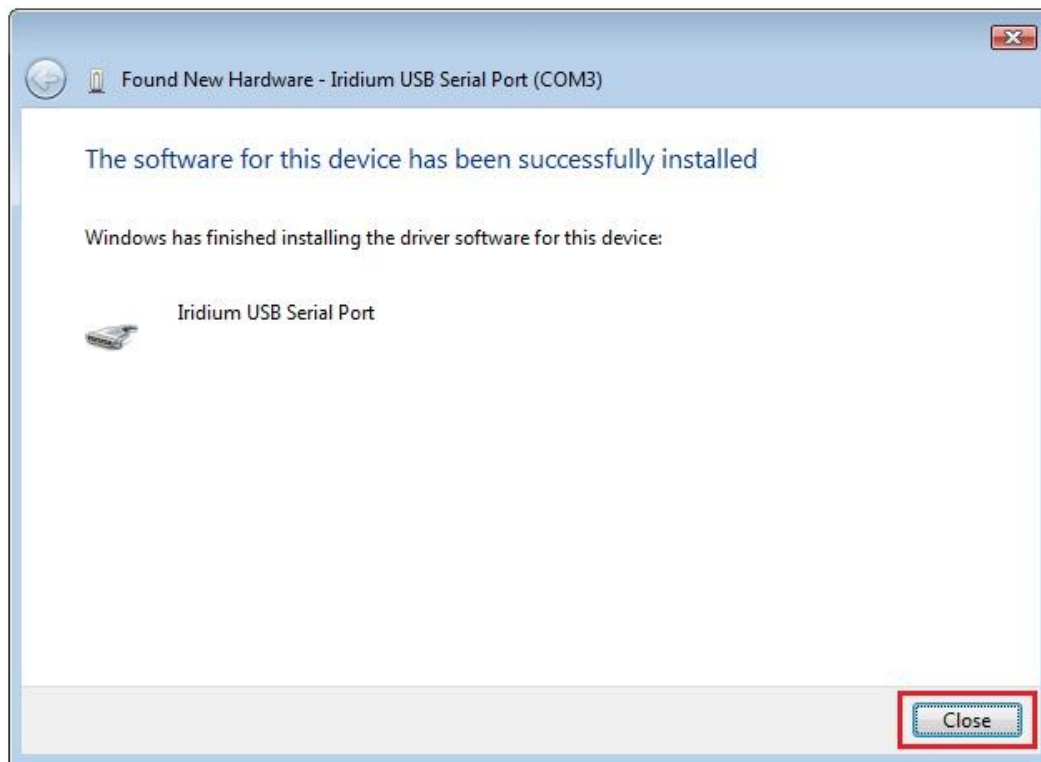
Found New Hardware - Iridium USB Serial Port (COM3)

The software for this device has been successfully installed

Windows has finished installing the driver software for this device:

Iridium USB Serial Port

Close